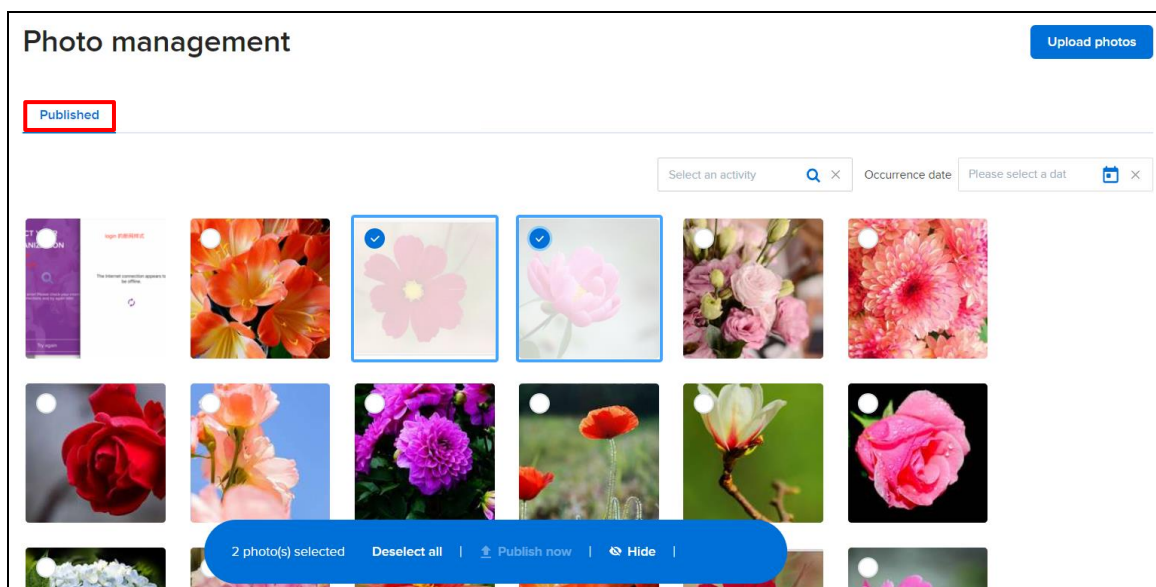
Photo management

Upload photos

Published

Select an activity

Occurrence date

Please select a dat

login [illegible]

The Internet connection appears to be offline.

Try again

2 photo(s) selected | Deselect all | Publish now | Hide |